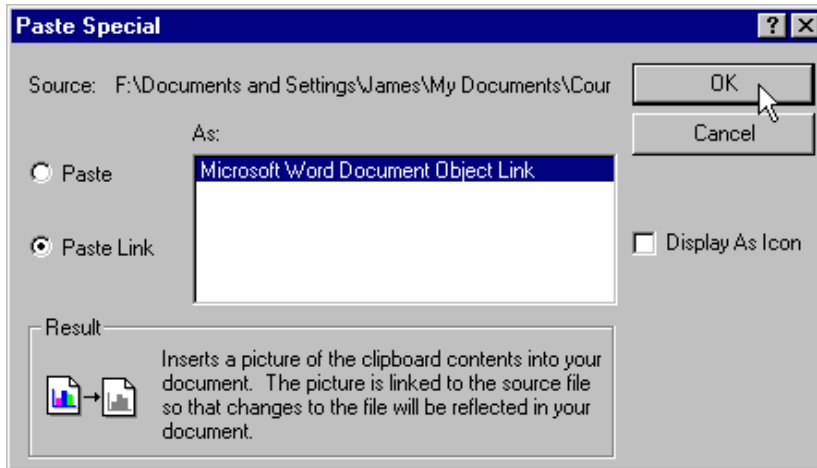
Paste Special

?

Source: F:\Documents and Settings\James\My Documents\Cour

OK

Cancel

As:

Paste

Microsoft Word Document Object Link

Paste Link

Display As Icon

Result

Inserts a picture of the clipboard contents into your document. The picture is linked to the source file so that changes to the file will be reflected in your document.